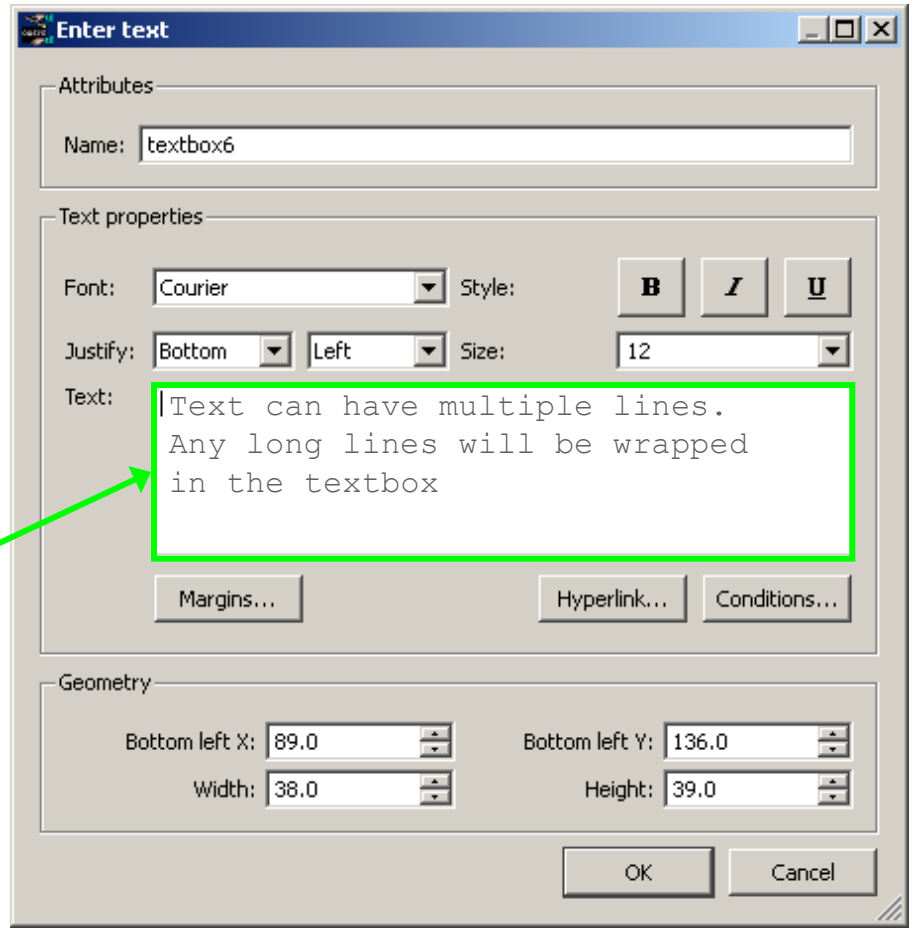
Enter text

Attributes

Name: textbox6

Text properties

Font: Courier

Style: B I U

Justify: Bottom Left

Size: 12

Text:

Text can have multiple lines.
Any long lines will be wrapped
in the textbox

Margins...

Hyperlink...

Conditions...

Geometry

Bottom left X: 89.0

Bottom left Y: 136.0

Width: 38.0

Height: 39.0

OK

Cancel